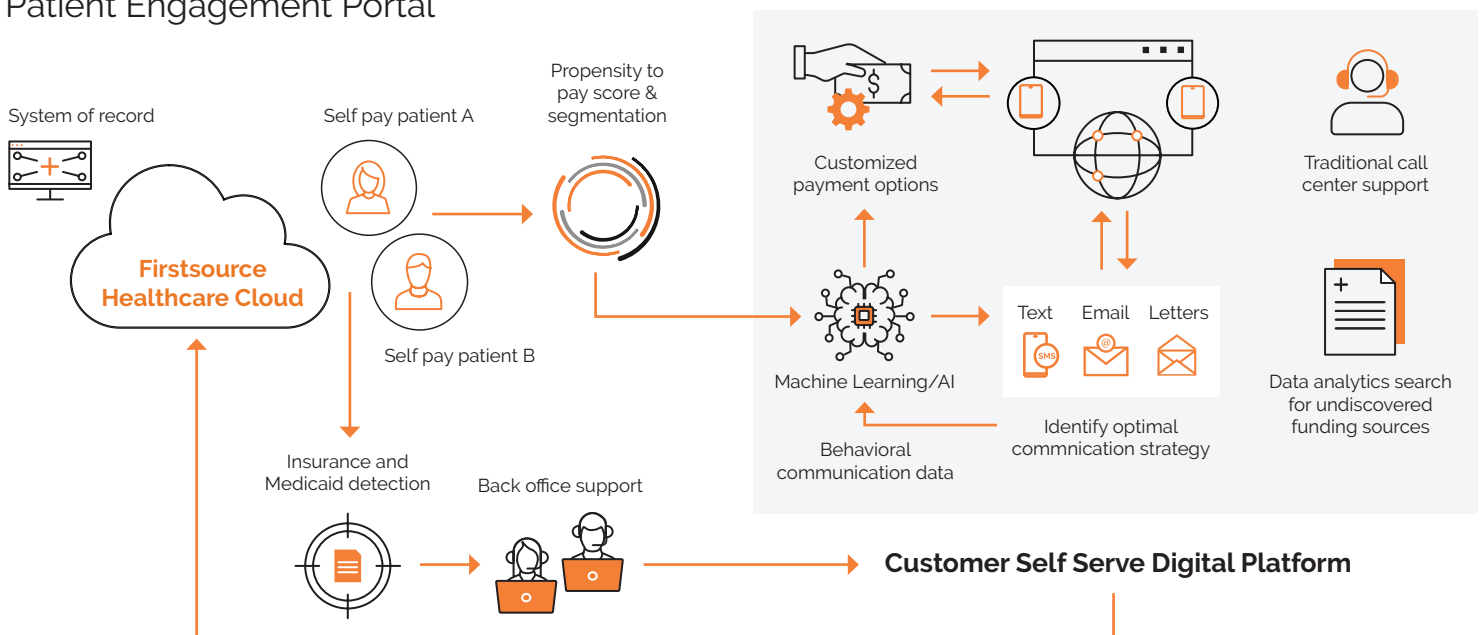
Patient Engagement Portal

System of record

Firstsource Healthcare Cloud

Self pay patient A

Self pay patient B

Propensity to pay score & segmentation

Customized payment options

Traditional call center support

Machine Learning/AI

Text

SMS

Email

Letters

Data analytics search for undiscovered funding sources

Identify optimal commnication strategy

Behavioral communication data

Insurance and Medicaid detection

Back office support

Customer Self Serve Digital Platform